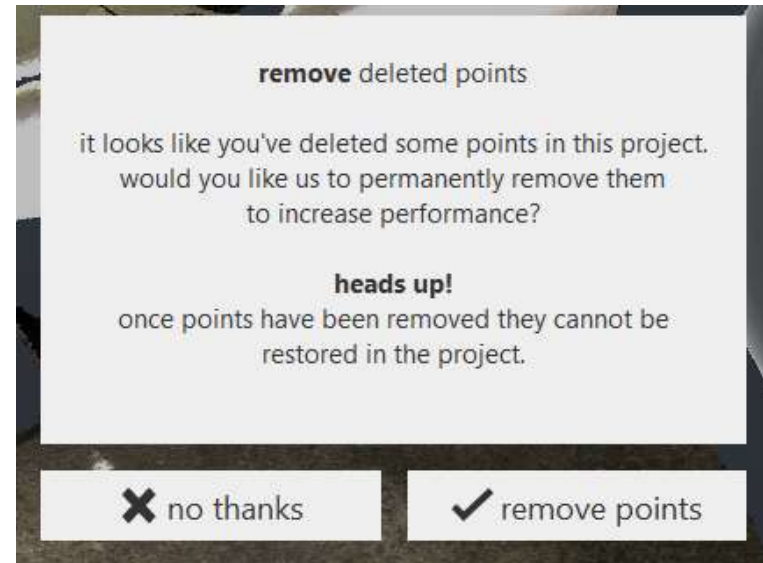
**remove** deleted points

it looks like you've deleted some points in this project. would you like us to permanently remove them to increase performance?

**heads up!**
once points have been removed they cannot be restored in the project.

✖ no thanks

✔ remove points